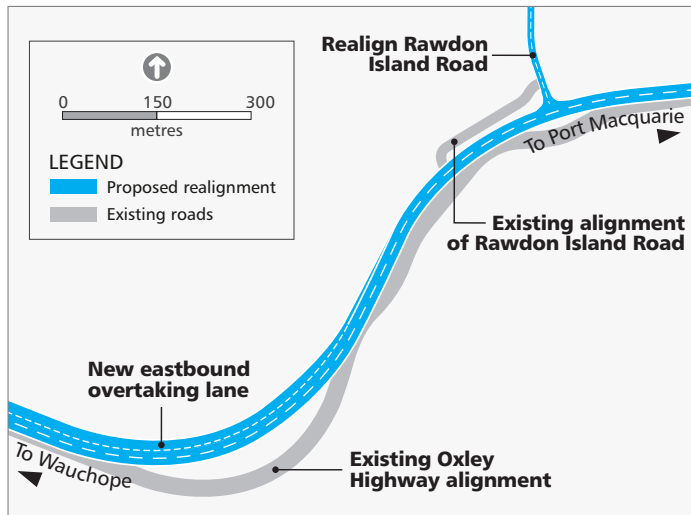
0
150
300
metres

LEGEND
Proposed realignment
Existing roads

Realign Rawdon Island Road

To Port Macquarie

Existing alignment of Rawdon Island Road

New eastbound overtaking lane

To Wauchope

Existing Oxley Highway alignment